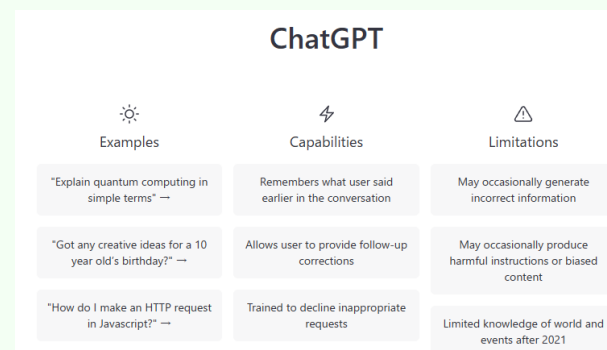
ChatGPT

Examples

"Explain quantum computing in simple terms" →

"Got any creative ideas for a 10 year old's birthday?" →

"How do I make an HTTP request in Javascript?" →

Capabilities

Remembers what user said earlier in the conversation

Allows user to provide follow-up corrections

Trained to decline inappropriate requests

Limitations

May occasionally generate incorrect information

May occasionally produce harmful instructions or biased content

Limited knowledge of world and events after 2021